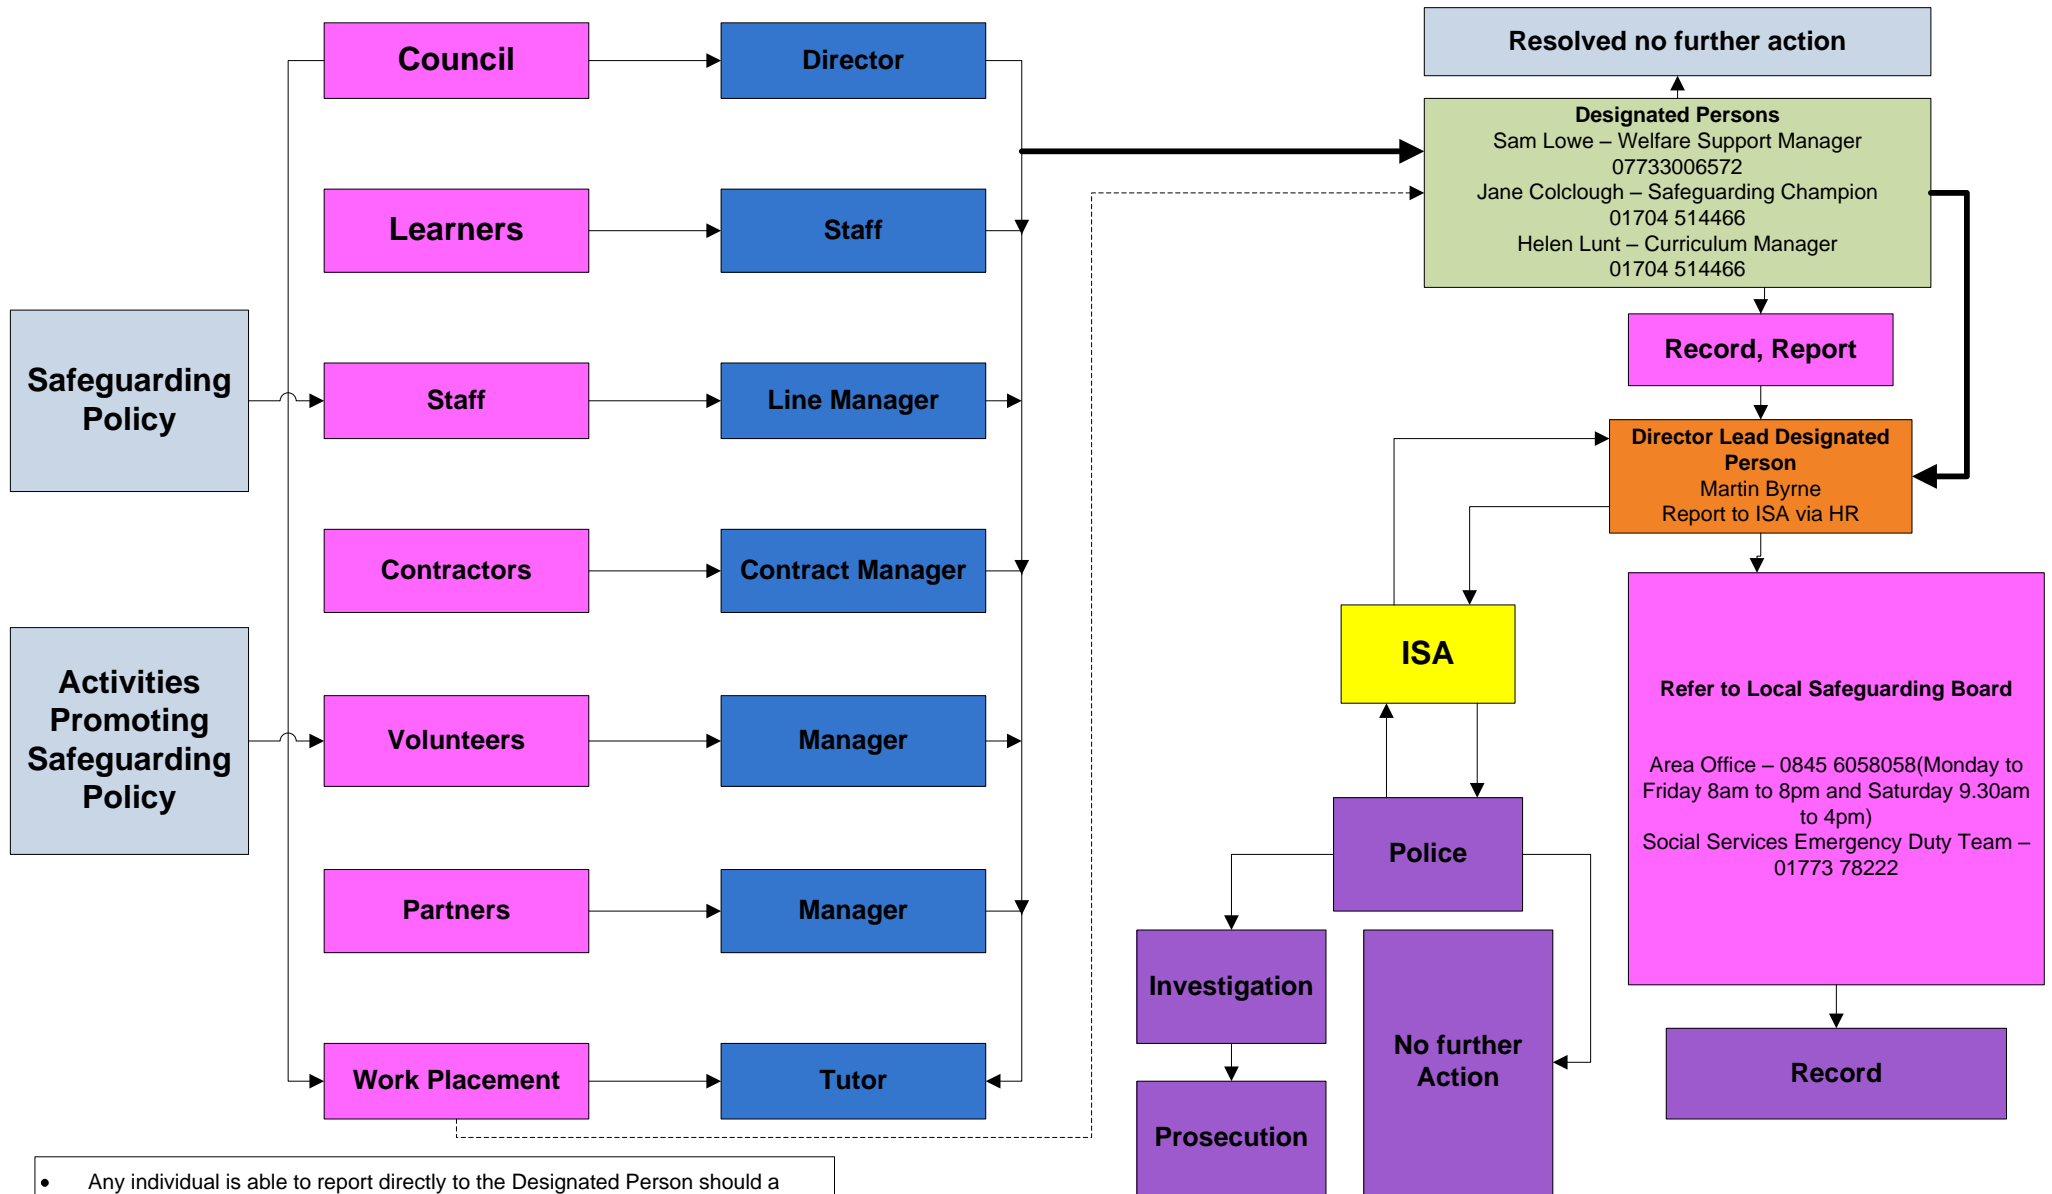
Safeguarding Policy

Activities Promoting Safeguarding Policy

Council

Director

Learners

Staff

Staff

Line Manager

Contractors

Contract Manager

Volunteers

Manager

Partners

Manager

Work Placement

Tutor

Resolved no further action

Designated Persons
Sam Lowe – Welfare Support Manager
07733006572
Jane Colclough – Safeguarding Champion
01704 514466
Helen Lunt – Curriculum Manager
01704 514466

Record, Report

Director Lead Designated Person
Martin Byrne
Report to ISA via HR

ISA

Refer to Local Safeguarding Board

Area Office – 0845 6058058(Monday to Friday 8am to 8pm and Saturday 9.30am to 4pm)
Social Services Emergency Duty Team – 01773 78222

Police

Investigation

No further Action

Prosecution

Record

• Any individual is able to report directly to the Designated Person should a